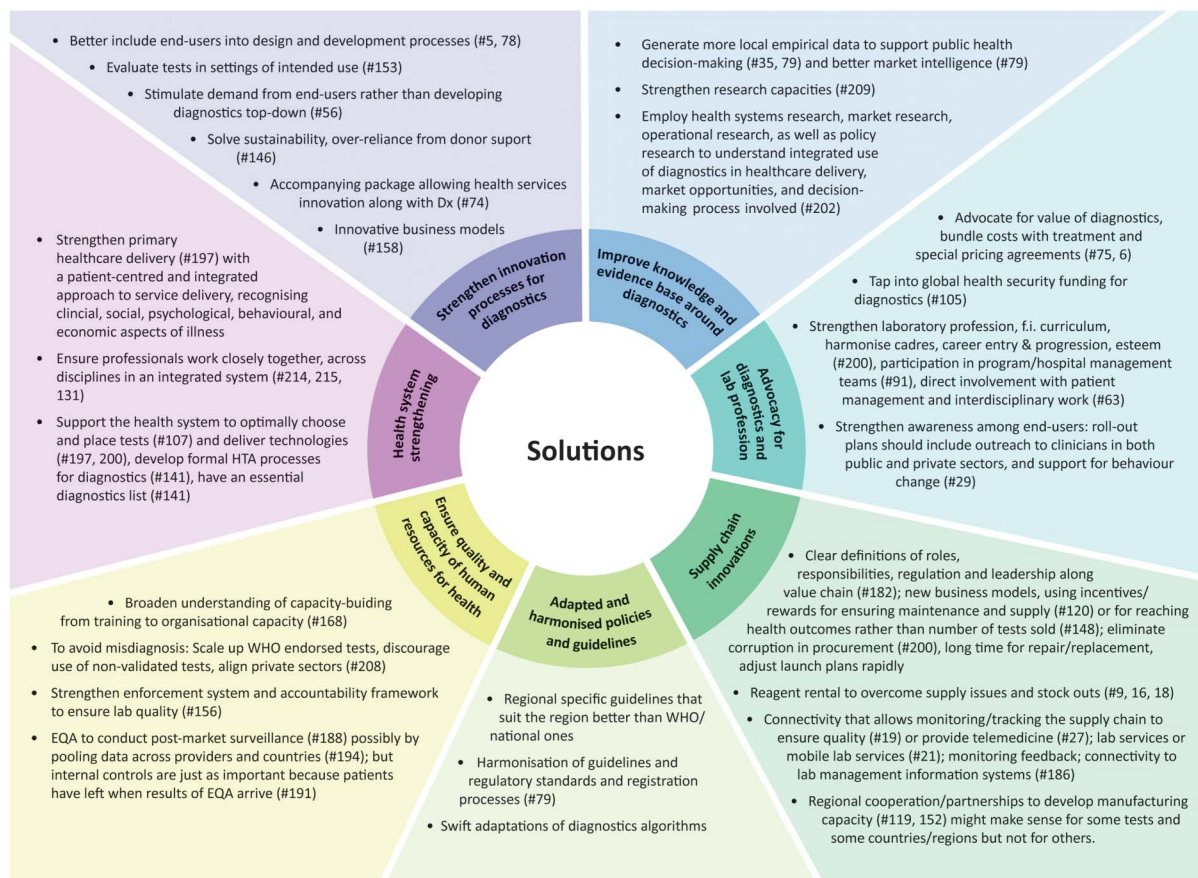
Solutions

Strengthen innovation processes for diagnostics

- Better include end-users into design and development processes (#5, 78)
- Evaluate tests in settings of intended use (#153)
- Stimulate demand from end-users rather than developing diagnostics top-down (#56)
- Solve sustainability, over-reliance from donor suport (#146)
- Accompanying package allowing health services innovation along with Dx (#74)
- Innovative business models (#158)

Improve knowledge and evidence base around diagnostics

- Generate more local empirical data to support public health decision-making (#35, 79) and better market intelligence (#79)
- Strengthen research capacities (#209)
- Employ health systems research, market research, operational research, as well as policy research to understand integrated use of diagnostics in healthcare delivery, market opportunities, and decision-making process involved (#202)

Advocacy for diagnostics and lab profession

- Advocate for value of diagnostics, bundle costs with treatment and special pricing agreements (#75, 6)
- Tap into global health security funding for diagnostics (#105)
- Strengthen laboratory profession, f.i. curriculum, harmonise cadres, career entry & progression, esteem (#200), participation in program/hospital management teams (#91), direct involvement with patient management and interdisciplinary work (#63)
- Strengthen awareness among end-users: roll-out plans should include outreach to clinicians in both public and private sectors, and support for behaviour change (#29)

Supply chain innovations

- Clear definitions of roles, responsibilities, regulation and leadership along value chain (#182); new business models, using incentives/ rewards for ensuring maintenance and supply (#120) or for reaching health outcomes rather than number of tests sold (#148); eliminate corruption in procurement (#200), long time for repair/replacement, adjust launch plans rapidly
- Reagent rental to overcome supply issues and stock outs (#9, 16, 18)
- Connectivity that allows monitoring/tracking the supply chain to ensure quality (#19) or provide telemedicine (#27); lab services or mobile lab services (#21); monitoring feedback; connectivity to lab management information systems (#186)
- Regional cooperation/partnerships to develop manufacturing capacity (#119, 152) might make sense for some tests and some countries/regions but not for others.

Adapted and harmonised policies and guidelines

- Regional specific guidelines that suit the region better than WHO/ national ones
- Harmonisation of guidelines and regulatory standards and registration processes (#79)
- Swift adaptations of diagnostics algorithms

Ensure quality and capacity of human resources for health

- Broaden understanding of capacity-buiding from training to organisational capacity (#168)
- To avoid misdiagnosis: Scale up WHO endorsed tests, discourage use of non-validated tests, align private sectors (#208)
- Strengthen enforcement system and accountability framework to ensure lab quality (#156)
- EQA to conduct post-market surveillance (#188) possibly by pooling data across providers and countries (#194); but internal controls are just as important because patients have left when results of EQA arrive (#191)

Health system strengthening

- Strengthen primary healthcare delivery (#197) with a patient-centred and integrated approach to service delivery, recognising clincial, social, psychological, behavioural, and economic aspects of illness
- Ensure professionals work closely together, across disciplines in an integrated system (#214, 215, 131)
- Support the health system to optimally choose and place tests (#107) and deliver technologies (#197, 200), develop formal HTA processes for diagnostics (#141), have an essential diagnostics list (#141)